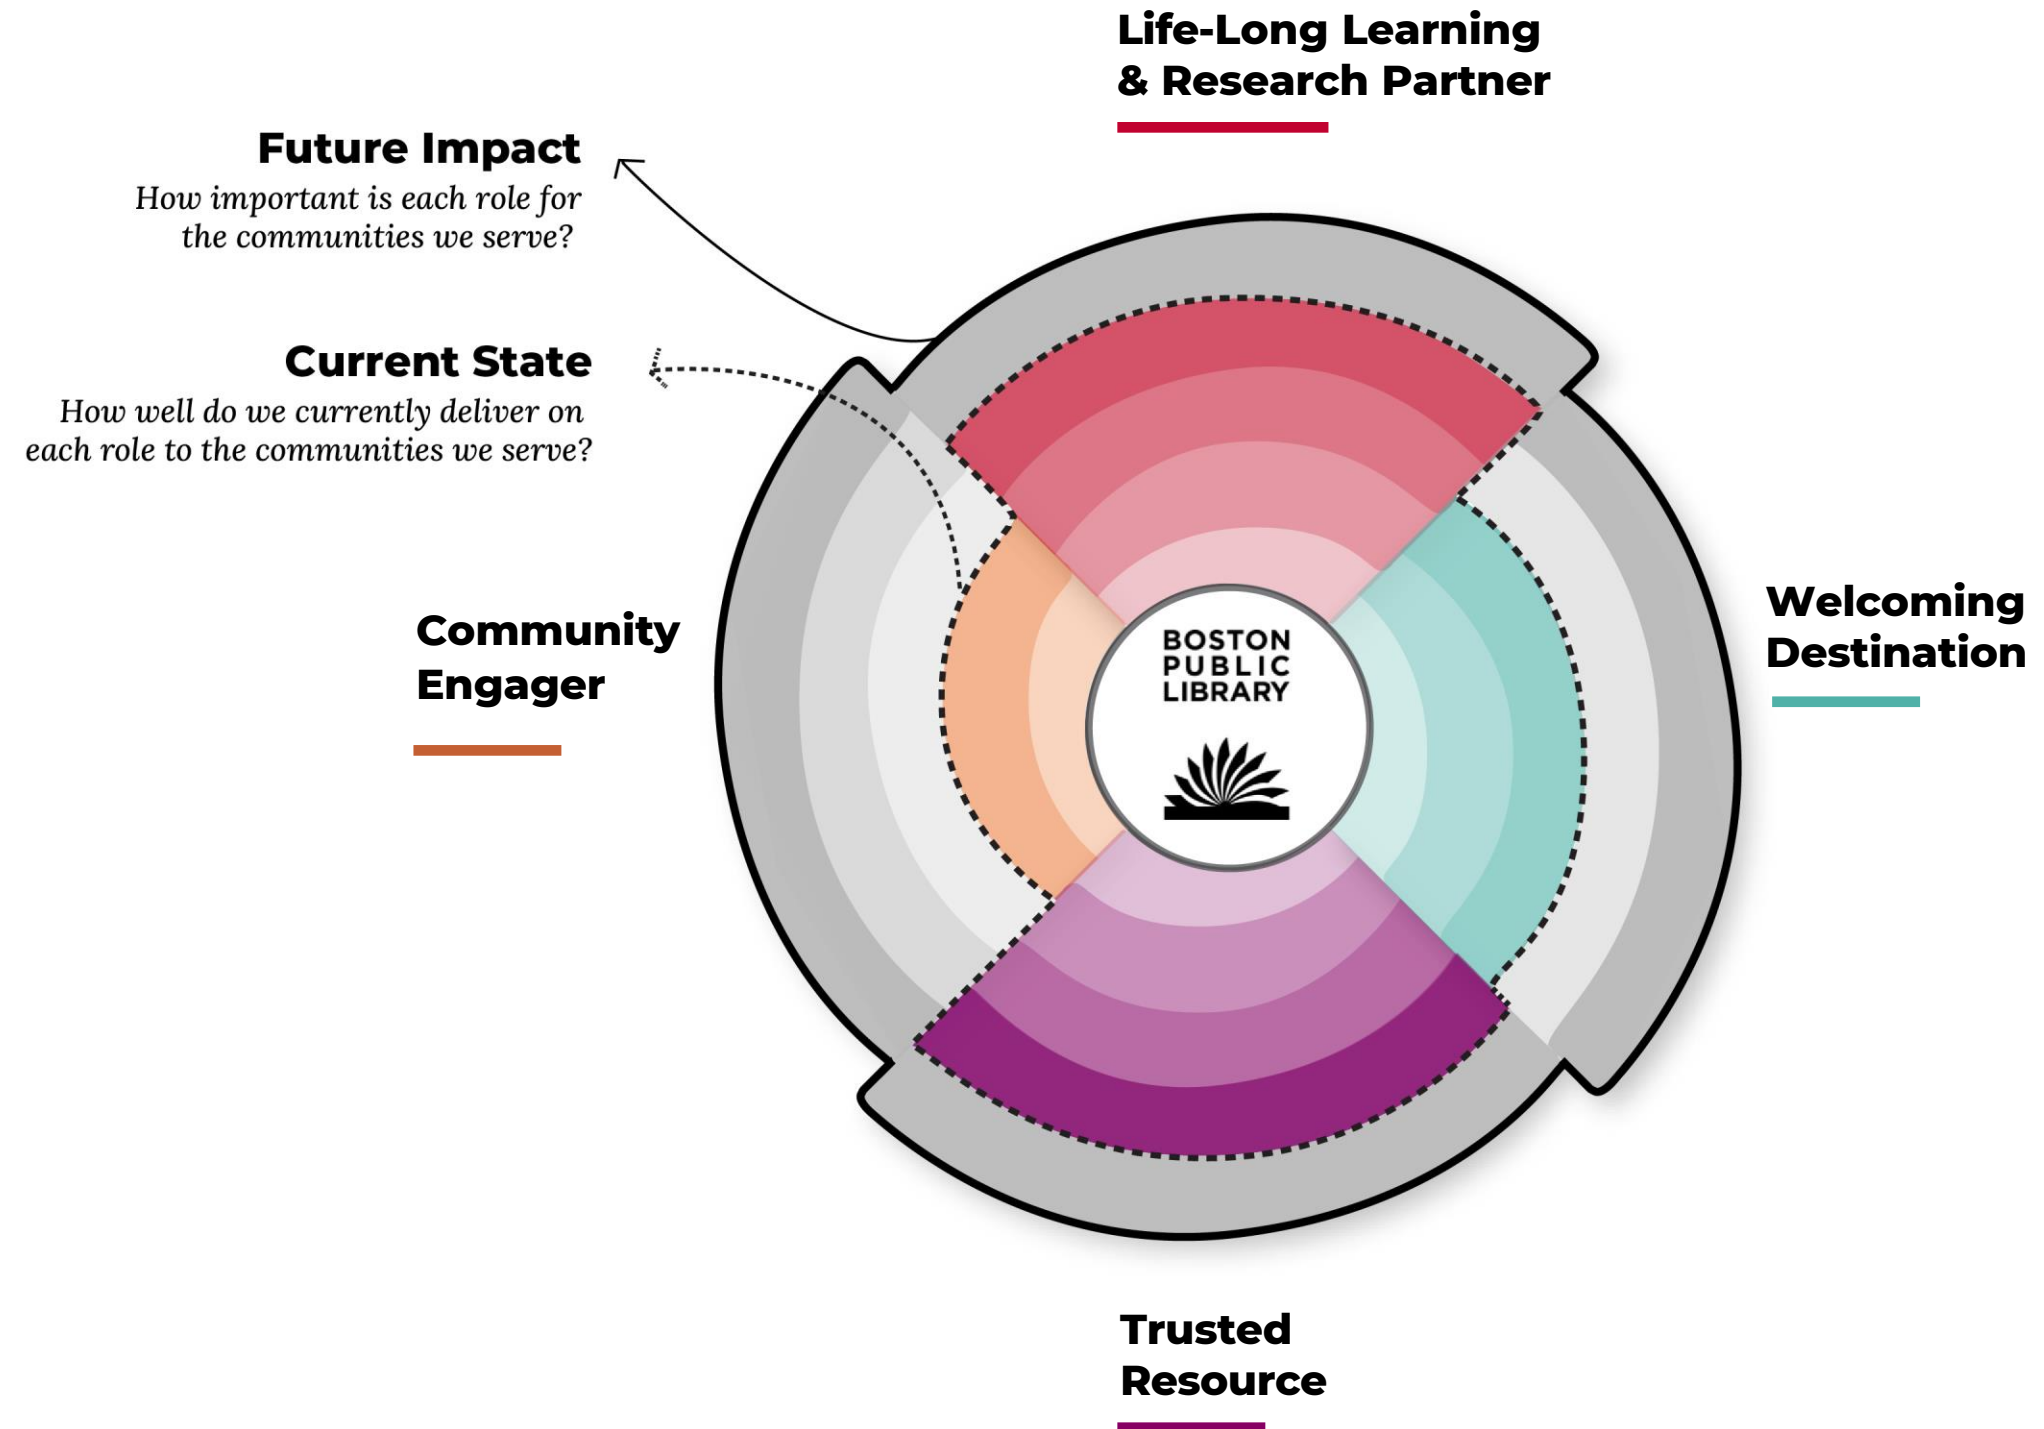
Life-Long Learning & Research Partner

Future Impact
How important is each role for the communities we serve?

Current State
How well do we currently deliver on each role to the communities we serve?

Community Engager

BOSTON PUBLIC LIBRARY

Welcoming Destination

Trusted Resource